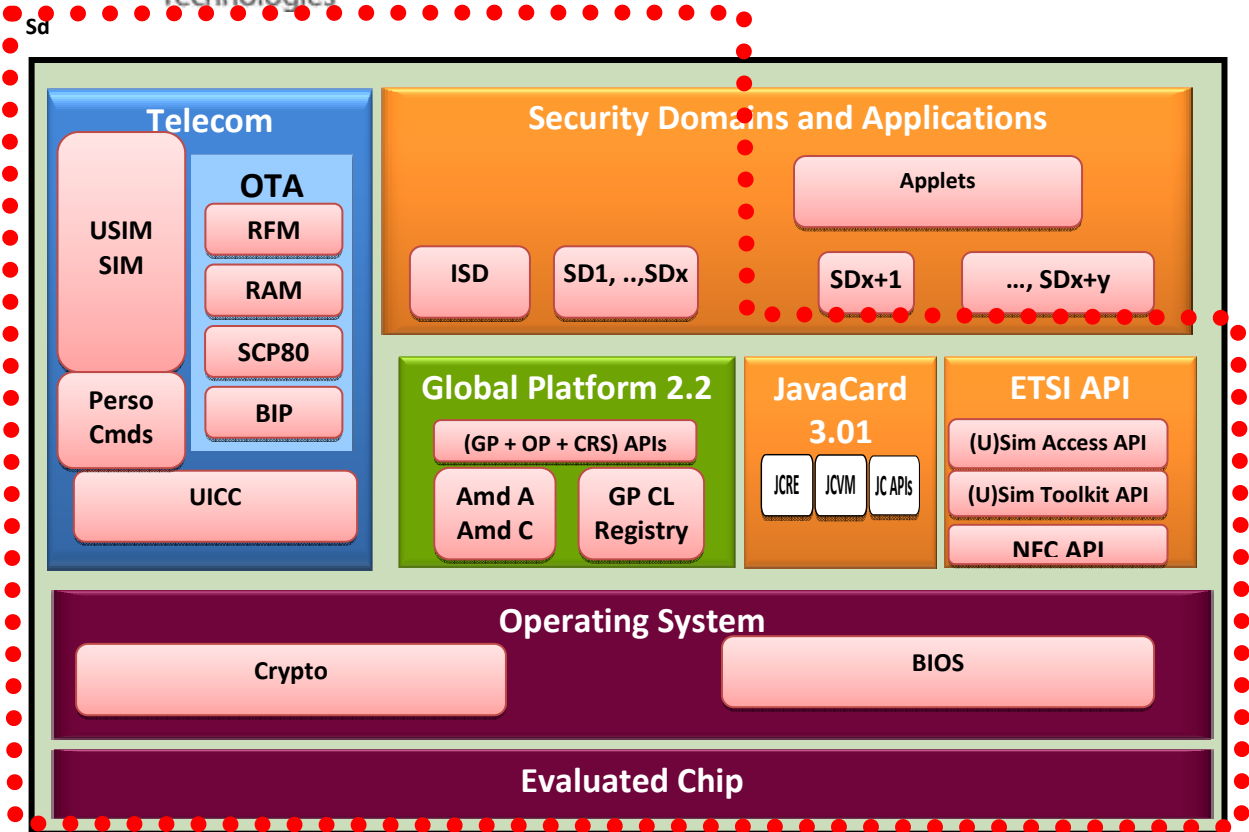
Technologies

Sd

Telecom

USIM
SIM

OTA

RFM

RAM

SCP80

BIP

Perso
Cmds

UICC

Security Domains and Applications

Applets

ISD

SD1, ..,SDx

SDx+1

..., SDx+y

Global Platform 2.2

(GP + OP + CRS) APIs

Amd A
Amd C

GP CL
Registry

JavaCard
3.01

JCRE

JCVM

JC APIs

ETSI API

(U)Sim Access API

(U)Sim Toolkit API

NFC API

Operating System

Crypto

BIOS

Evaluated Chip